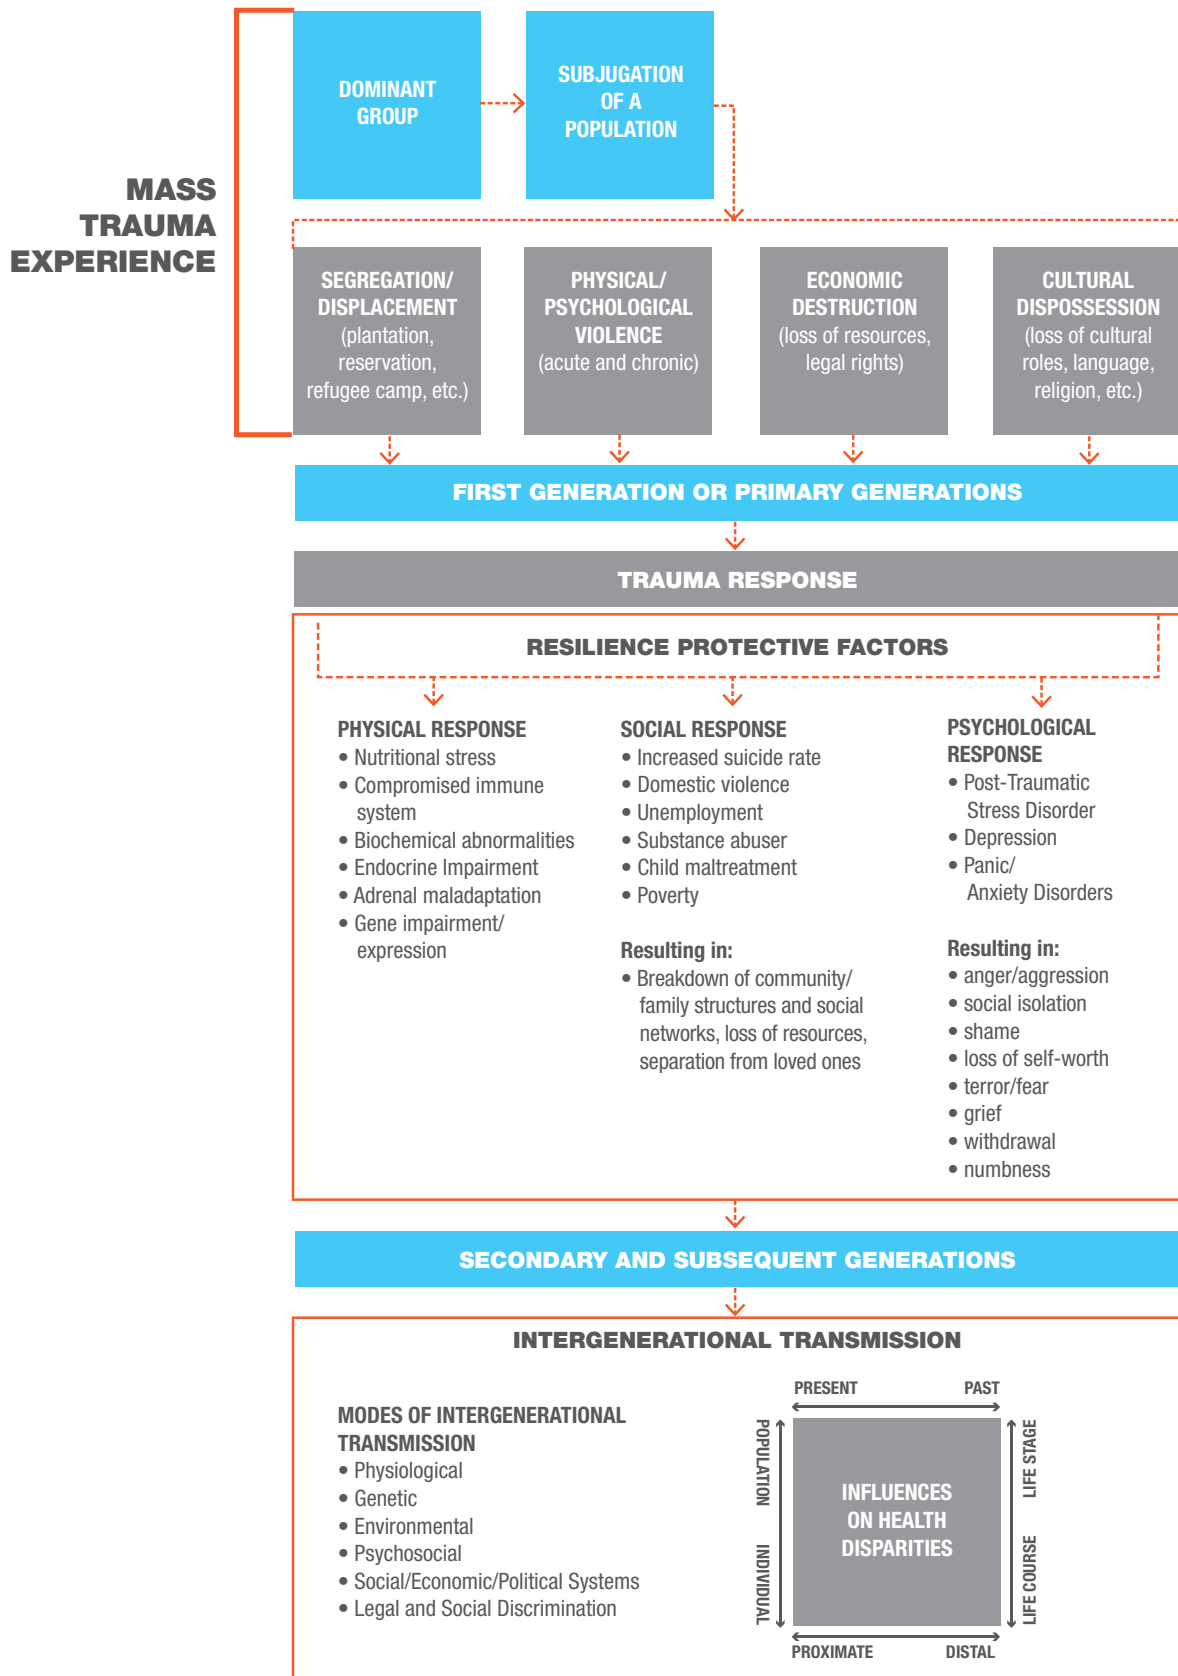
MASS TRAUMA EXPERIENCE

DOMINANT GROUP

SUBJUGATION OF A POPULATION

SEGREGATION/ DISPLACEMENT (plantation, reservation, refugee camp, etc.)

PHYSICAL/ PSYCHOLOGICAL VIOLENCE (acute and chronic)

ECONOMIC DESTRUCTION (loss of resources, legal rights)

CULTURAL DISPOSSESSION (loss of cultural roles, language, religion, etc.)

FIRST GENERATION OR PRIMARY GENERATIONS

TRAUMA RESPONSE

RESILIENCE PROTECTIVE FACTORS

PHYSICAL RESPONSE
• Nutritional stress
• Compromised immune system
• Biochemical abnormalities
• Endocrine Impairment
• Adrenal maladaptation
• Gene impairment/ expression

SOCIAL RESPONSE
• Increased suicide rate
• Domestic violence
• Unemployment
• Substance abuser
• Child maltreatment
• Poverty

Resulting in:
• Breakdown of community/ family structures and social networks, loss of resources, separation from loved ones

PSYCHOLOGICAL RESPONSE
• Post-Traumatic Stress Disorder
• Depression
• Panic/ Anxiety Disorders

Resulting in:
• anger/aggression
• social isolation
• shame
• loss of self-worth
• terror/fear
• grief
• withdrawal
• numbness

SECONDARY AND SUBSEQUENT GENERATIONS

INTERGENERATIONAL TRANSMISSION

MODES OF INTERGENERATIONAL TRANSMISSION
• Physiological
• Genetic
• Environmental
• Psychosocial
• Social/Economic/Political Systems
• Legal and Social Discrimination

PRESENT PAST
POPULATION INDIVIDUAL
INFLUENCES ON HEALTH DISPARITIES
LIFE STAGE LIFE COURSE
PROXIMATE DISTAL